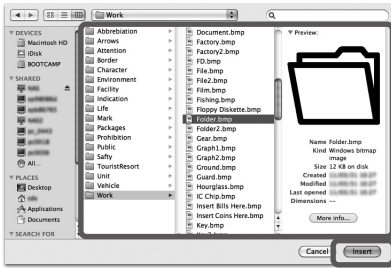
Work

DEVICES
Macintosh HD
iDisk
BOOTCAMP
SHARED
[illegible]
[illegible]
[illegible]
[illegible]
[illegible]
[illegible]
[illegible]
All...
PLACES
Desktop
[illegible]
Applications
Documents
SEARCH FOR

Abbreviation
Arrows
Attention
Border
Character
Environment
Facility
Indication
Life
Mark
Packages
Prohibition
Public
Safty
TouristResort
Unit
Vehicle
Work

Document.bmp
Factory.bmp
Factory2.bmp
FD.bmp
File.bmp
File2.bmp
Film.bmp
Fishing.bmp
Floppy Diskette.bmp
Folder.bmp
Folder2.bmp
Gear.bmp
Graph1.bmp
Graph2.bmp
Ground.bmp
Guard.bmp
Hourglass.bmp
IC Chip.bmp
Insert Bills Here.bmp
Insert Coins Here.bmp
Key.bmp

Preview:

Name Folder.bmp
Kind Windows bitmap image
Size 12 KB on disk
Created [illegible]
Modified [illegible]
Last opened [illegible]
Dimensions --

More info...

Cancel
Insert